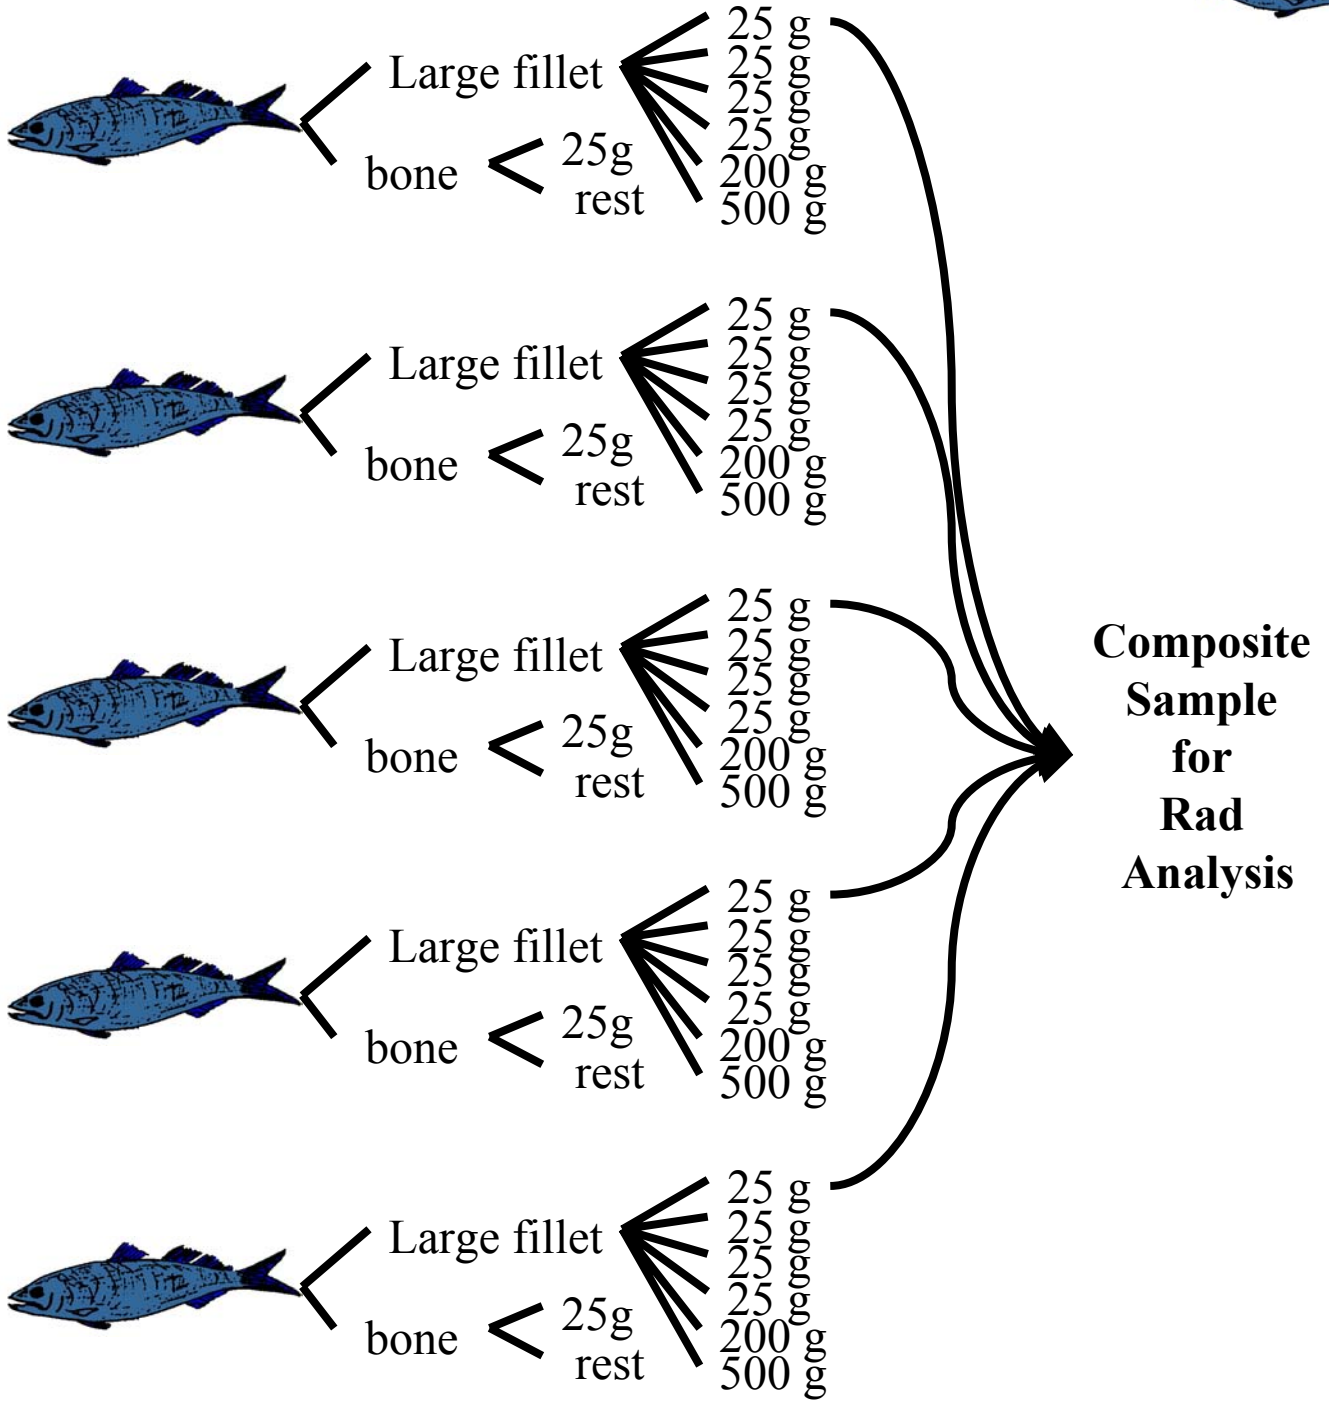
Large fillet
bone
25g
rest
25 g
25 g
25 g
25 g
200 g
500 g

Large fillet
bone
25g
rest
25 g
25 g
25 g
25 g
200 g
500 g

Large fillet
bone
25g
rest
25 g
25 g
25 g
25 g
200 g
500 g

Large fillet
bone
25g
rest
25 g
25 g
25 g
25 g
200 g
500 g

Large fillet
bone
25g
rest
25 g
25 g
25 g
25 g
200 g
500 g

Composite Sample for Rad Analysis